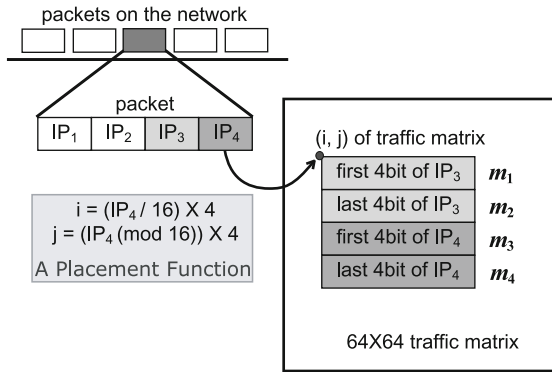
packets on the network

packet

$IP_1$ $IP_2$ $IP_3$ $IP_4$

$i = (IP_4 / 16) X 4$
$j = (IP_4 (mod 16)) X 4$
A Placement Function

(i, j) of traffic matrix

first 4bit of $IP_3$ $m_1$
last 4bit of $IP_3$ $m_2$
first 4bit of $IP_4$ $m_3$
last 4bit of $IP_4$ $m_4$

64X64 traffic matrix